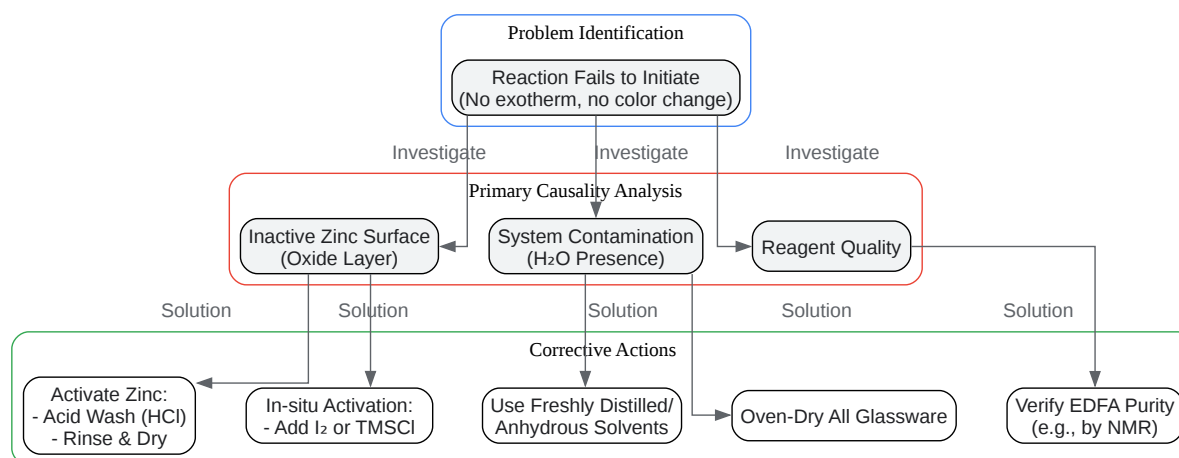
Problem Identification

Reaction Fails to Initiate
(No exotherm, no color change)

Investigate

Investigate

Investigate

Primary Causality Analysis

Inactive Zinc Surface
(Oxide Layer)

System Contamination
($H_2O$ Presence)

Reagent Quality

Solution

Solution

Solution

Solution

Solution

Corrective Actions

Activate Zinc:
- Acid Wash (HCl)
- Rinse & Dry

In-situ Activation:
- Add $I_2$ or TMSCl

Use Freshly Distilled/
Anhydrous Solvents

Oven-Dry All Glassware

Verify EDFA Purity
(e.g., by NMR)